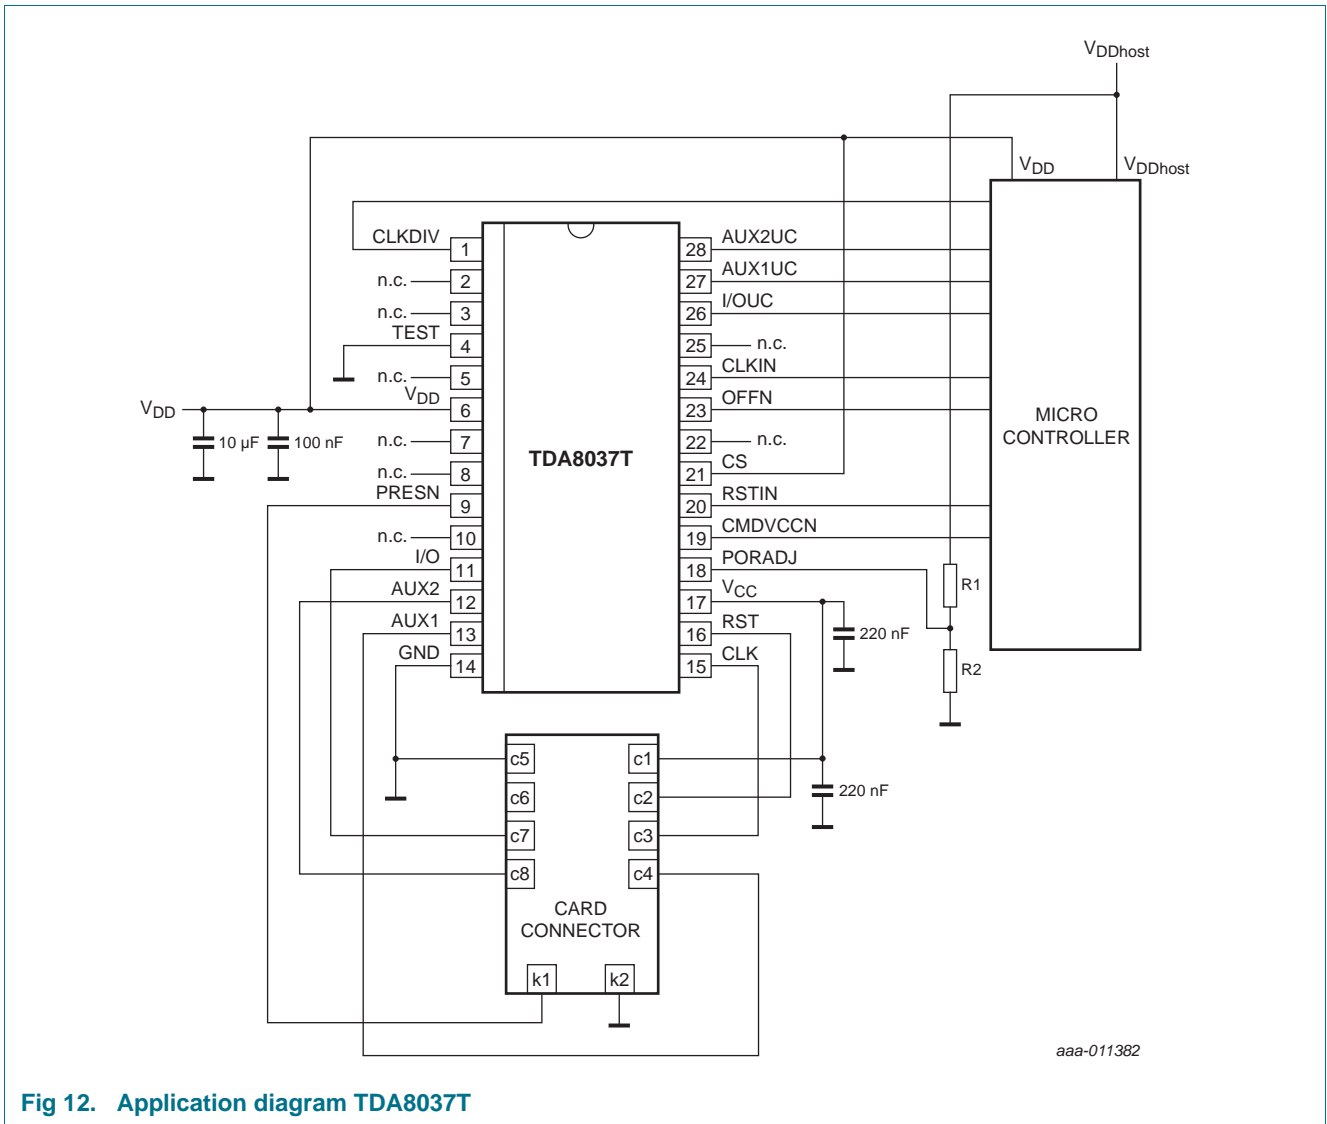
$V_{DDhost}$

$V_{DD}$ $V_{DDhost}$

CLKDIV 1
n.c. 2
n.c. 3
TEST 4
n.c. 5
$V_{DD}$ 6
n.c. 7
n.c. 8
PRESN 9
n.c. 10
I/O 11
AUX2 12
AUX1 13
GND 14

TDA8037T

28 AUX2UC
27 AUX1UC
26 I/OUC
25 n.c.
24 CLKIN
23 OFFN
22 n.c.
21 CS
20 RSTIN
19 CMDVCCN
18 PORADJ
17 $V_{CC}$
16 RST
15 CLK

$V_{DD}$

10 μF

100 nF

220 nF

220 nF

R1

R2

MICRO CONTROLLER

c5
c6
c7
c8

c1
c2
c3
c4

CARD CONNECTOR

k1
k2

aaa-011382

Fig 12. Application diagram TDA8037T